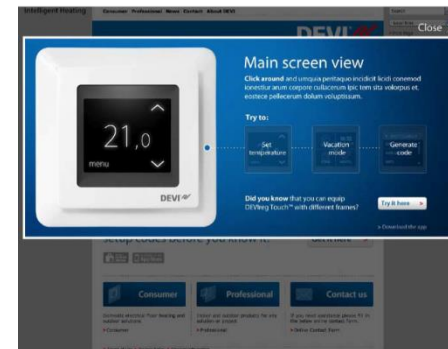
Intelligent Heating

Consumer Professional News Contact About DEVI

Close

21,0

menu

DEVI

Main screen view

Click around and uniquia pentaquo incidicit licdi conemod lonectur arum corpore cullacersum ipic tem sita volorpus et, eostece pellecerum dolum voluptissum.

Try to:

Set temperature

Vacation mode

Generate code

Did you know that you can equip DEVIreg Touch™ with different frames?

Try it here

Download the app

Setup codes before you know it.

Consumer

Professional

Contact us